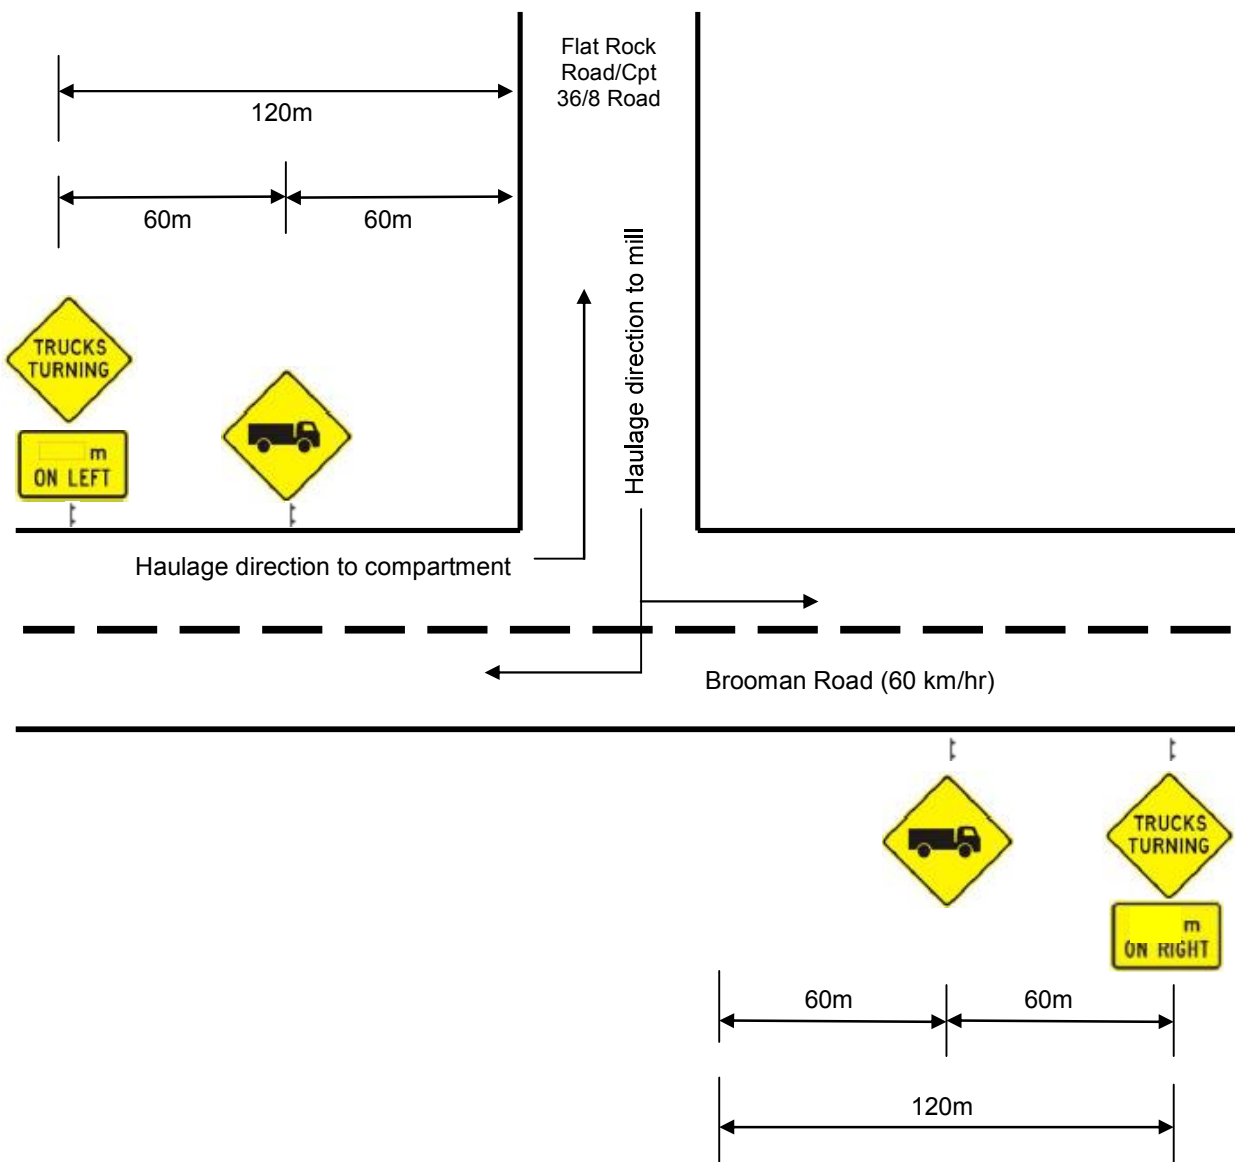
Flat Rock Road/Cpt 36/8 Road

120m

60m

60m

TRUCKS TURNING

m ON LEFT

Haulage direction to mill

Haulage direction to compartment

Brooman Road (60 km/hr)

TRUCKS TURNING

m ON RIGHT

60m

60m

120m